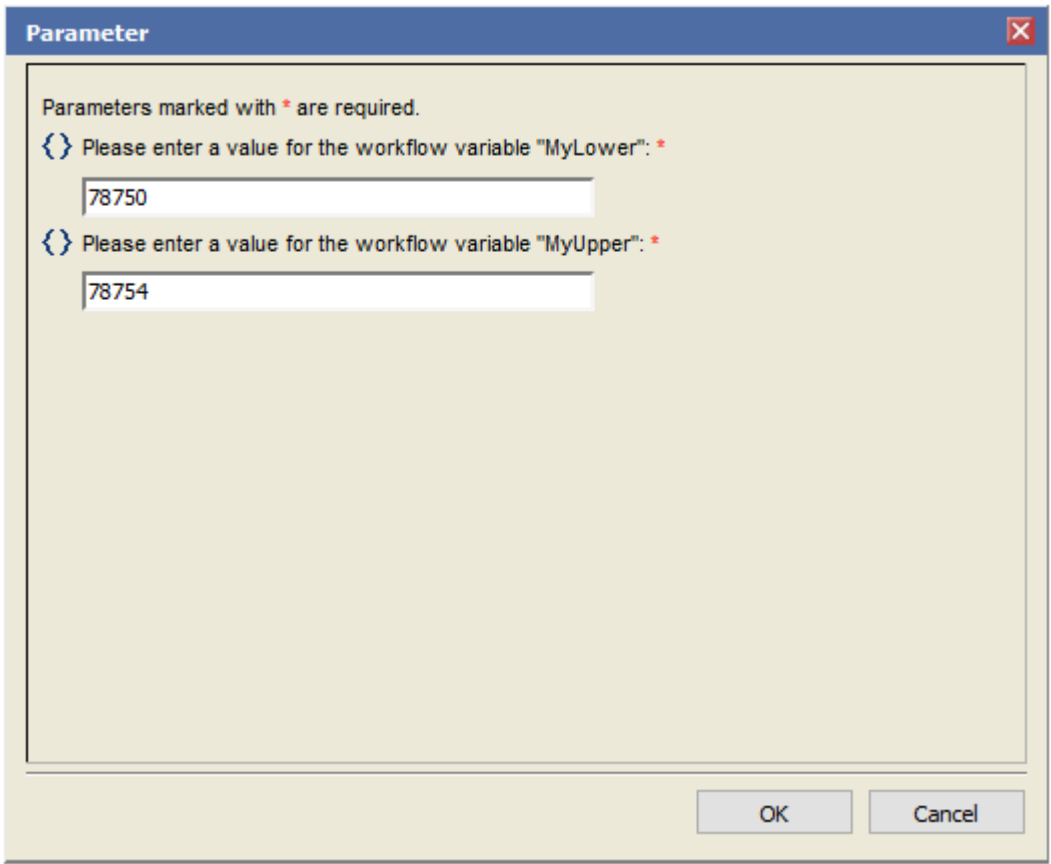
Parameter

Parameters marked with * are required.

{ } Please enter a value for the workflow variable "MyLower": *

78750

{ } Please enter a value for the workflow variable "MyUpper": *

78754

OK

Cancel